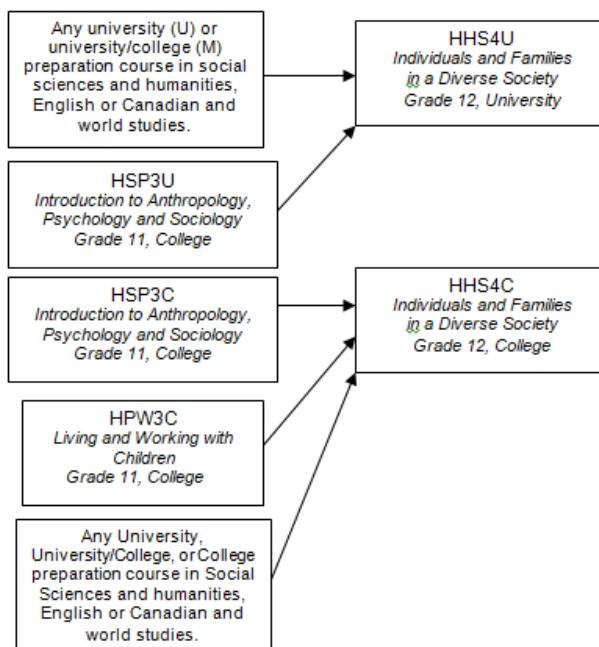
Any university (U) or university/college (M) preparation course in social sciences and humanities, English or Canadian and world studies.

HSP3U
Introduction to Anthropology, Psychology and Sociology
Grade 11, College

HHS4U
Individuals and Families in a Diverse Society
Grade 12, University

HSP3C
Introduction to Anthropology, Psychology and Sociology
Grade 11, College

HPW3C
Living and Working with Children
Grade 11, College

Any University, University/College, or College preparation course in Social Sciences and humanities, English or Canadian and world studies.

HHS4C
Individuals and Families in a Diverse Society
Grade 12, College